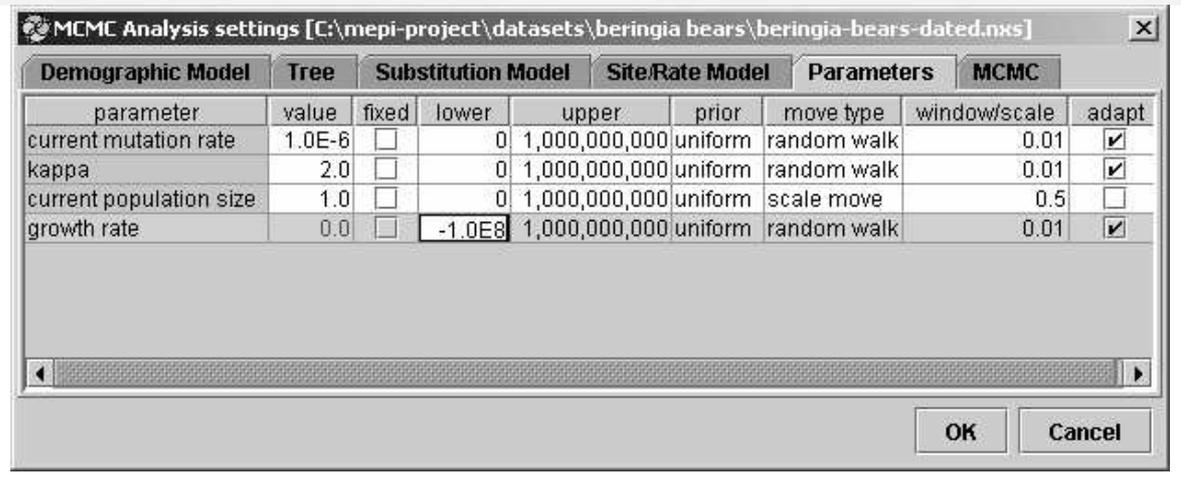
MCMC Analysis settings [C:\mepi-project\datasets\beringia bears\beringia-bears-dated.nxs]

Demographic Model | Tree | Substitution Model | Site/Rate Model | Parameters | MCMC

| parameter | value | fixed | lower | upper | prior | move type | window/scale | adapt |
|---|---|---|---|---|---|---|---|---|
| current mutation rate | 1.0E-6 | ☐ | 0 | 1,000,000,000 | uniform | random walk | 0.01 | ☑ |
| kappa | 2.0 | ☐ | 0 | 1,000,000,000 | uniform | random walk | 0.01 | ☑ |
| current population size | 1.0 | ☐ | 0 | 1,000,000,000 | uniform | scale move | 0.5 | ☐ |
| growth rate | 0.0 | ☐ | -1.0E8 | 1,000,000,000 | uniform | random walk | 0.01 | ☑ |

OK | Cancel